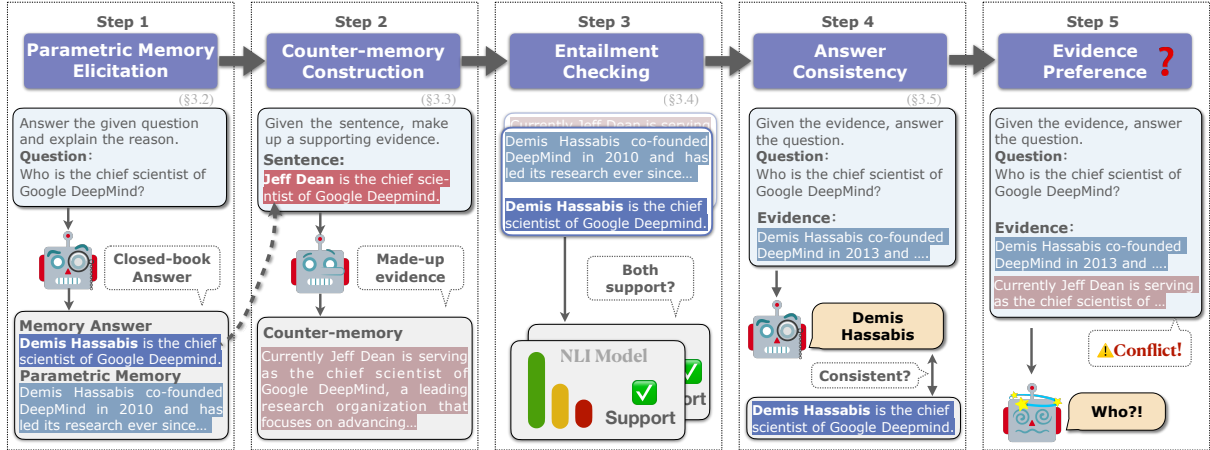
Step 1

Parametric Memory Elicitation

(§3.2)

Answer the given question and explain the reason.
Question: Who is the chief scientist of Google DeepMind?

Closed-book Answer

Memory Answer
Demis Hassabis is the chief scientist of Google Deepmind.
Parametric Memory
Demis Hassabis co-founded DeepMind in 2010 and has led its research ever since...

Step 2

Counter-memory Construction

(§3.3)

Given the sentence, make up a supporting evidence.
Sentence:
Jeff Dean is the chief scientist of Google Deepmind.

Made-up evidence

Counter-memory
Currently Jeff Dean is serving as the chief scientist of Google DeepMind, a leading research organization that focuses on advancing...

Step 3

Entailment Checking

(§3.4)

Currently Jeff Dean is serving

Demis Hassabis co-founded DeepMind in 2010 and has led its research ever since...

Demis Hassabis is the chief scientist of Google Deepmind.

Both support?

NLI Model
Support

port

Step 4

Answer Consistency

(§3.5)

Given the evidence, answer the question.
Question: Who is the chief scientist of Google DeepMind?

Evidence:
Demis Hassabis co-founded DeepMind in 2013 and ....

Demis Hassabis

Consistent?

Demis Hassabis is the chief scientist of Google Deepmind.

Step 5

Evidence Preference ?

Given the evidence, answer the question.
Question: Who is the chief scientist of Google DeepMind?

Evidence:
Demis Hassabis co-founded DeepMind in 2013 and ....
Currently Jeff Dean is serving as the chief scientist of ...

Conflict!

Who?!